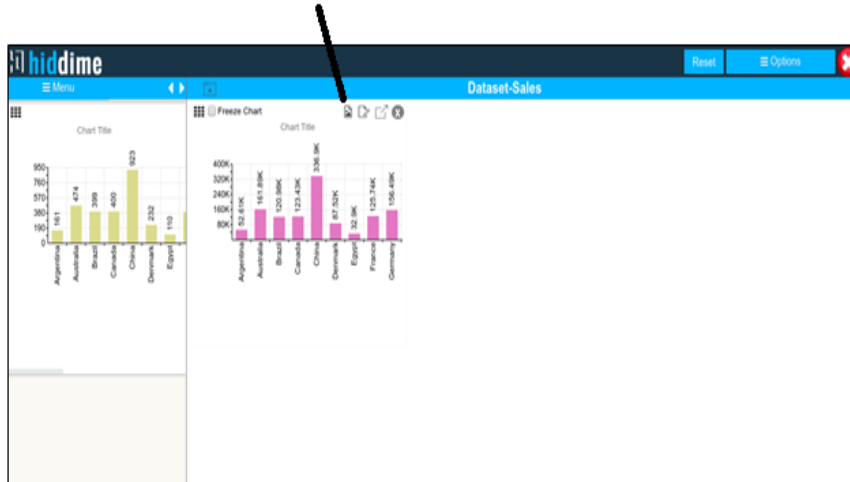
hiddime

Reset ☰ Options

☰ Menu

Dataset-Sales

Chart Title

950
760
570
380
190
0

161 474 399 400 923 232 110

Argentina Australia Brazil Canada China Denmark Egypt

Freeze Chart

Chart Title

400K
320K
240K
160K
80K

52.61K 161.89K 120.98K 123.43K 336.9K 87.52K 32.9K 125.74K 156.49K

Argentina Australia Brazil Canada China Denmark Egypt France Germany